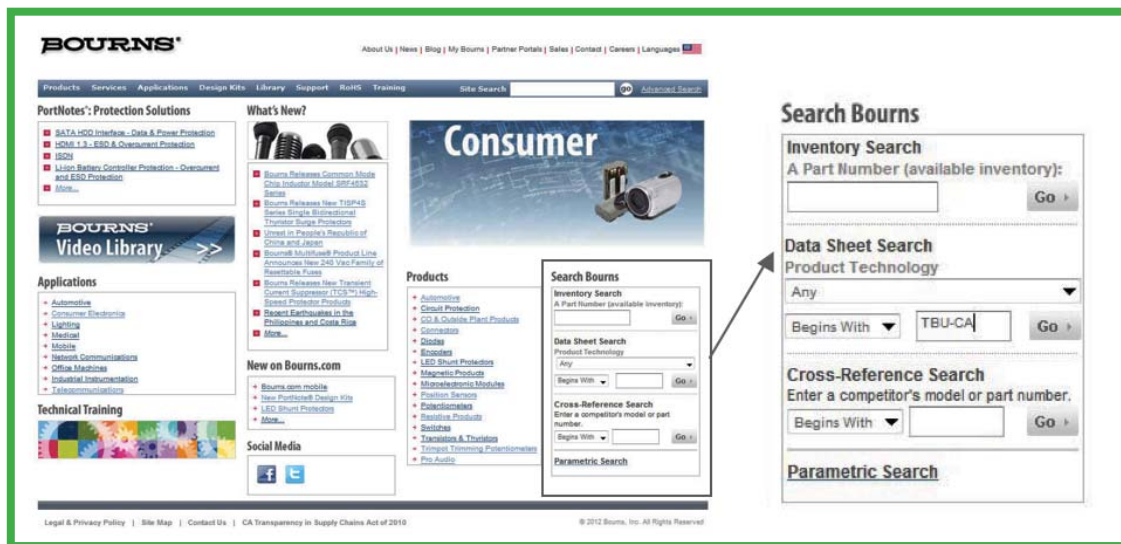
BOURNS®

About Us | News | Blog | My Bourns | Partner Portals | Sales | Contact | Careers | Languages

Products Services Applications Design Kits Library Support RoHS Training Site Search go Advanced Search

PortNotes®: Protection Solutions

SATA HDD Interface - Data & Power Protection
HDMI 1.3 - ESD & Overcurrent Protection
ISDN
Li-Ion Battery Controller Protection - Overcurrent and ESD Protection
More...

BOURNS® Video Library >>

Applications

Automotive
Consumer Electronics
Lighting
Medical
Mobile
Network Communications
Office Machines
Industrial Instrumentation
Telecommunications

Technical Training

What's New?

Bourns Releases Common Mode Chip Inductor Model SRF4532 Series
Bourns Releases New TISP4S Series Single Bidirectional Thyristor Surge Protectors
Unrest in People's Republic of China and Japan
Bourns® Multifuse® Product Line Announces New 240 Vac Family of Resettable Fuses
Bourns Releases New Transient Current Suppressor (TCS™) High-Speed Protector Products
Recent Earthquakes in the Philippines and Costa Rica
More...

New on Bourns.com

Bourns.com mobile
New PortNote® Design Kits
LED Shunt Protectors
More...

Social Media

Consumer

Products

Automotive
Circuit Protection
CO & Outside Plant Products
Connectors
Diodes
Encoders
LED Shunt Protectors
Magnetic Products
Microelectronic Modules
Position Sensors
Potentiometers
Resistive Products
Switches
Transistors & Thyristors
Trimpot Trimming Potentiometers
Pro Audio

Search Bourns

Inventory Search
A Part Number (available inventory):
Go

Data Sheet Search
Product Technology
Any
Begins With Go

Cross-Reference Search
Enter a competitor's model or part number.
Begins With Go

Parametric Search

Legal & Privacy Policy | Site Map | Contact Us | CA Transparency in Supply Chains Act of 2010

© 2012 Bourns, Inc. All Rights Reserved

Search Bourns

Inventory Search
A Part Number (available inventory):
Go

Data Sheet Search
Product Technology
Any
Begins With TBU-CA Go

Cross-Reference Search
Enter a competitor's model or part number.
Begins With Go

Parametric Search